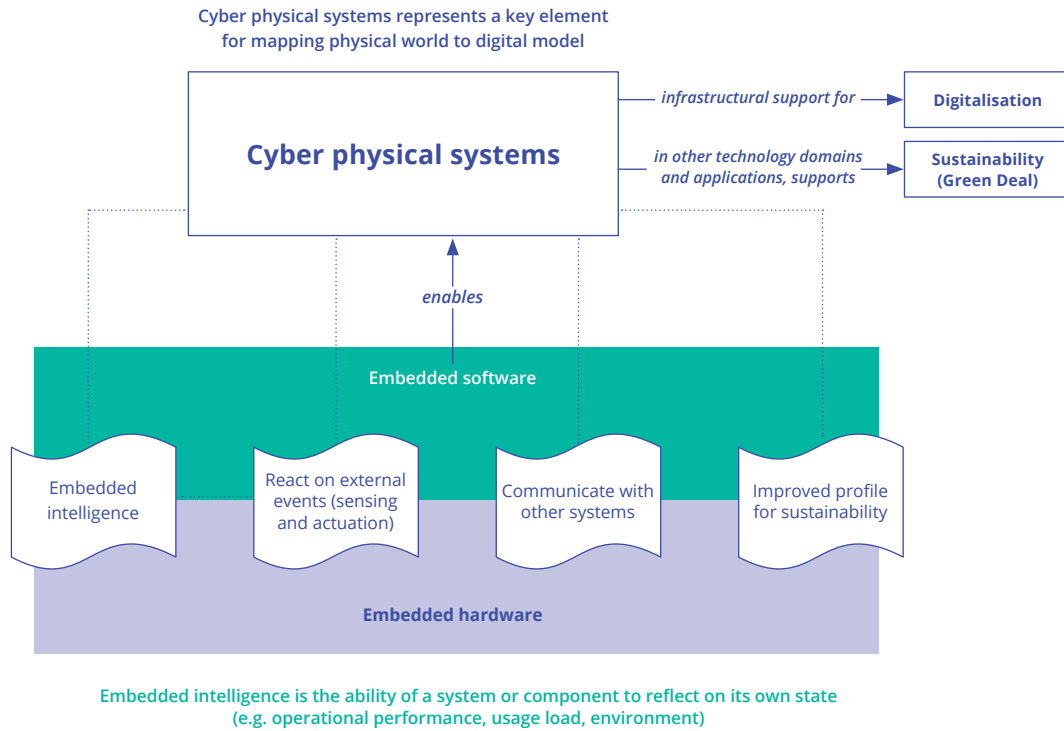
Cyber physical systems represents a key element for mapping physical world to digital model

Cyber physical systems

infrastructural support for

Digitalisation

in other technology domains and applications, supports

Sustainability (Green Deal)

enables

Embedded software

Embedded intelligence

React on external events (sensing and actuation)

Communicate with other systems

Improved profile for sustainability

Embedded hardware

Embedded intelligence is the ability of a system or component to reflect on its own state (e.g. operational performance, usage load, environment)